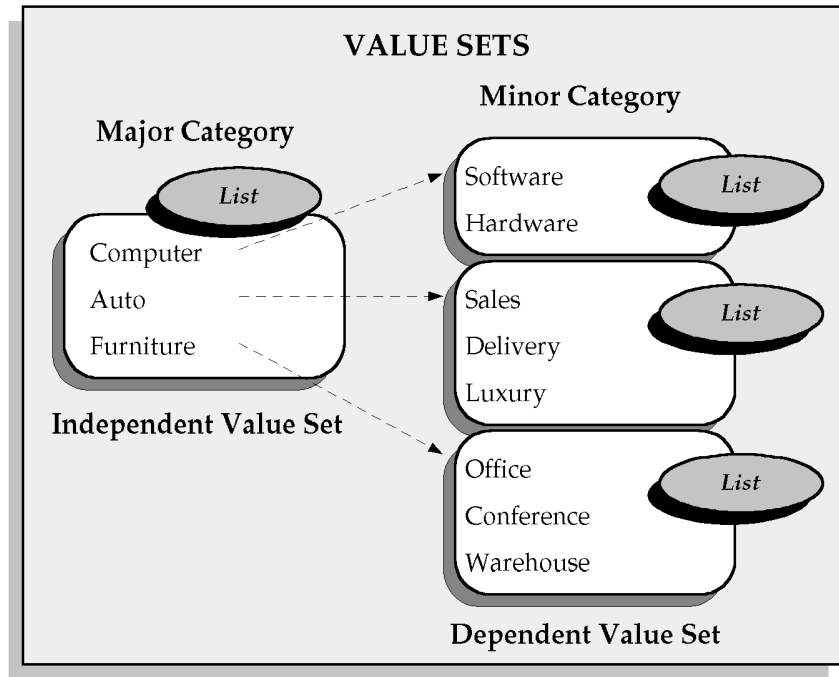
VALUE SETS

Major Category

List

Computer

Auto

Furniture

Independent Value Set

Minor Category

Software

Hardware

List

Sales

Delivery

Luxury

List

Office

Conference

Warehouse

List

Dependent Value Set